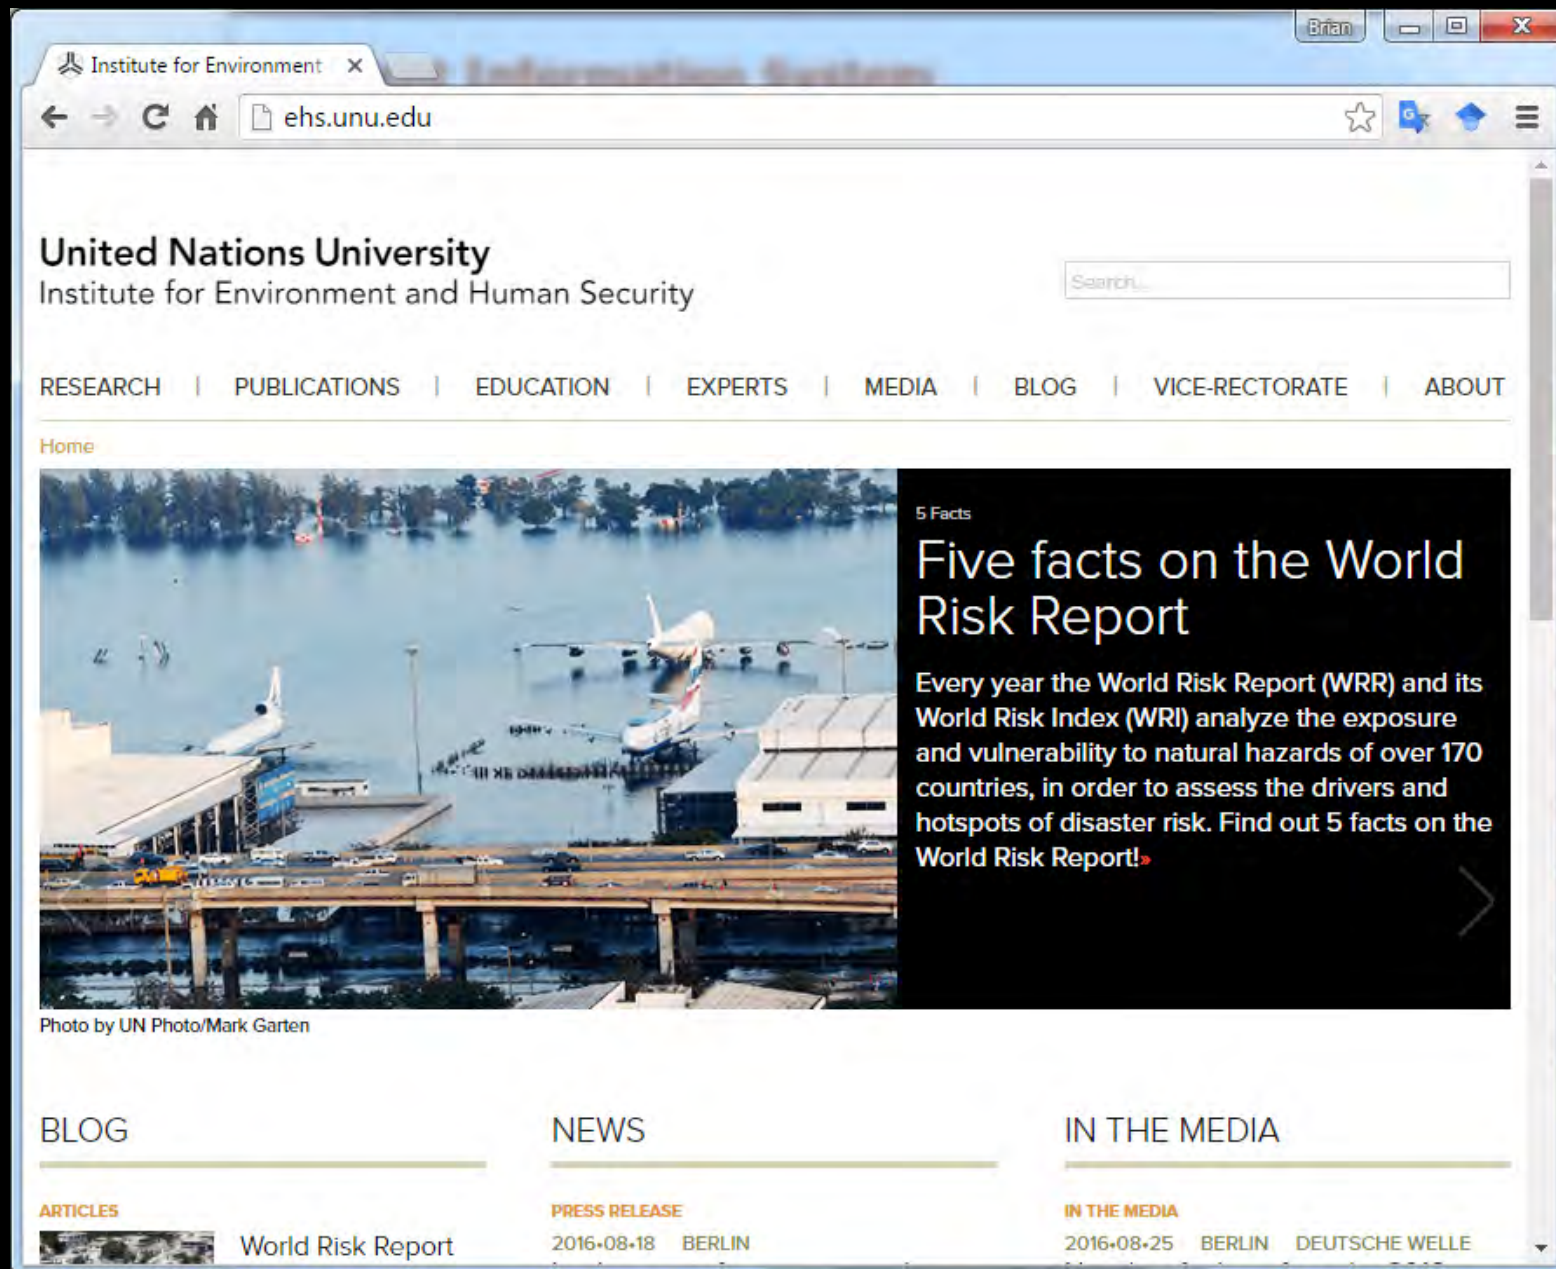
Brian

Institute for Environment ×

ehs.unu.edu

United Nations University
Institute for Environment and Human Security

Search...

RESEARCH | PUBLICATIONS | EDUCATION | EXPERTS | MEDIA | BLOG | VICE-RECTORATE | ABOUT

Home

5 Facts

Five facts on the World Risk Report

Every year the World Risk Report (WRR) and its World Risk Index (WRI) analyze the exposure and vulnerability to natural hazards of over 170 countries, in order to assess the drivers and hotspots of disaster risk. Find out 5 facts on the World Risk Report!»

Photo by UN Photo/Mark Garten

BLOG

ARTICLES

World Risk Report

NEWS

PRESS RELEASE

2016•08•18 BERLIN

IN THE MEDIA

IN THE MEDIA

2016•08•25 BERLIN DEUTSCHE WELLE